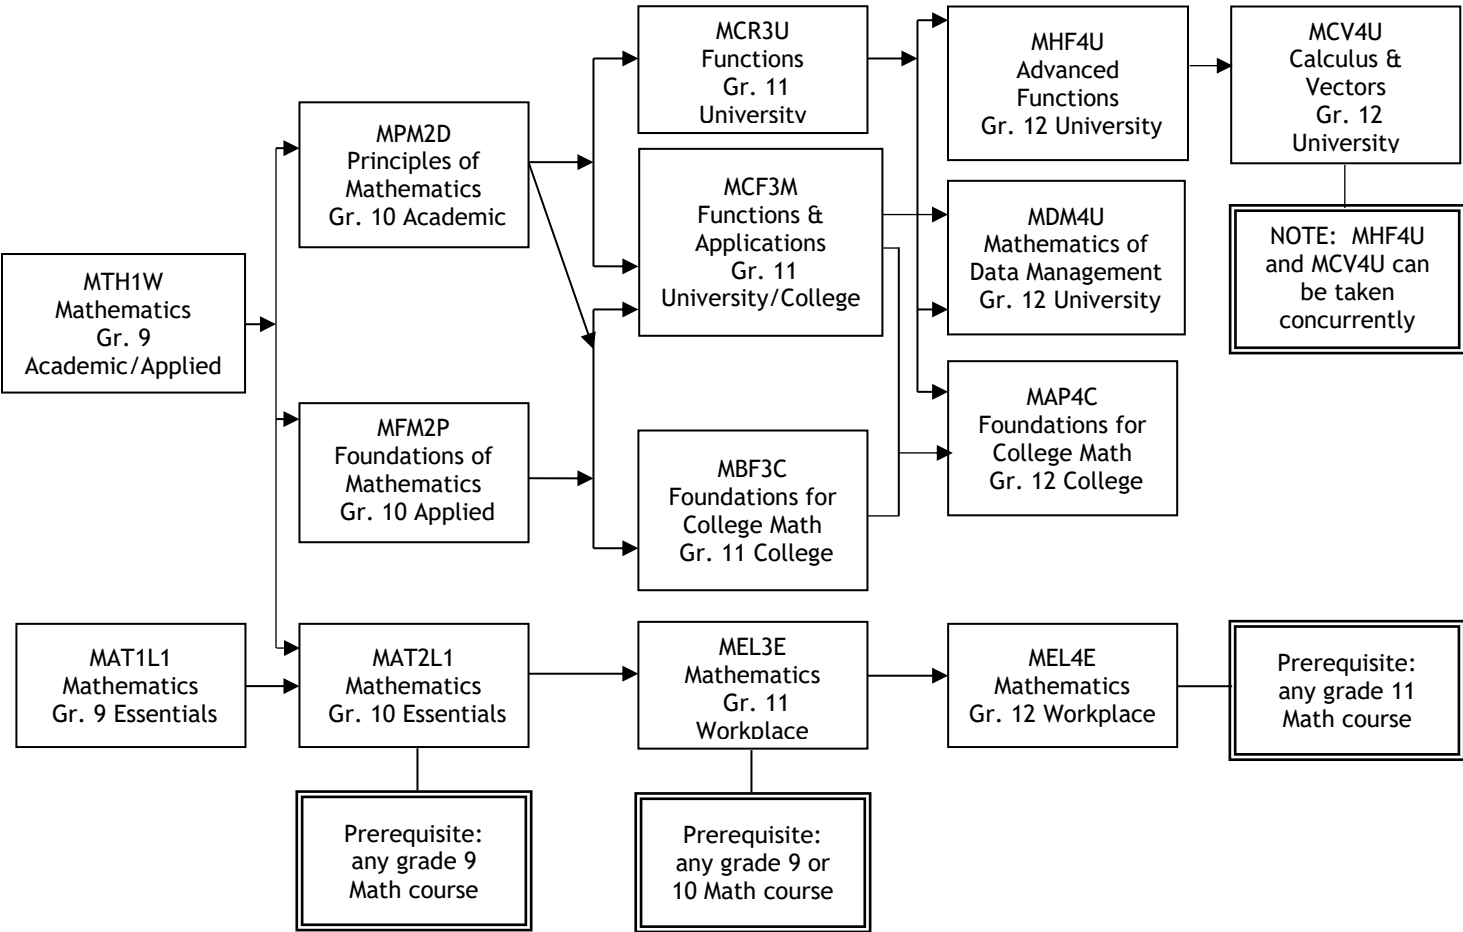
MTH1W
Mathematics
Gr. 9
Academic/Applied

MPM2D
Principles of Mathematics
Gr. 10 Academic

MFM2P
Foundations of Mathematics
Gr. 10 Applied

MAT1L1
Mathematics
Gr. 9 Essentials

MAT2L1
Mathematics
Gr. 10 Essentials

Prerequisite:
any grade 9
Math course

MCR3U
Functions
Gr. 11
University

MCF3M
Functions &
Applications
Gr. 11
University/College

MBF3C
Foundations for
College Math
Gr. 11 College

MEL3E
Mathematics
Gr. 11
Workplace

Prerequisite:
any grade 9 or
10 Math course

MHF4U
Advanced
Functions
Gr. 12 University

MDM4U
Mathematics of
Data Management
Gr. 12 University

MAP4C
Foundations for
College Math
Gr. 12 College

MEL4E
Mathematics
Gr. 12 Workplace

MCV4U
Calculus &
Vectors
Gr. 12
University

NOTE: MHF4U
and MCV4U can
be taken
concurrently

Prerequisite:
any grade 11
Math course